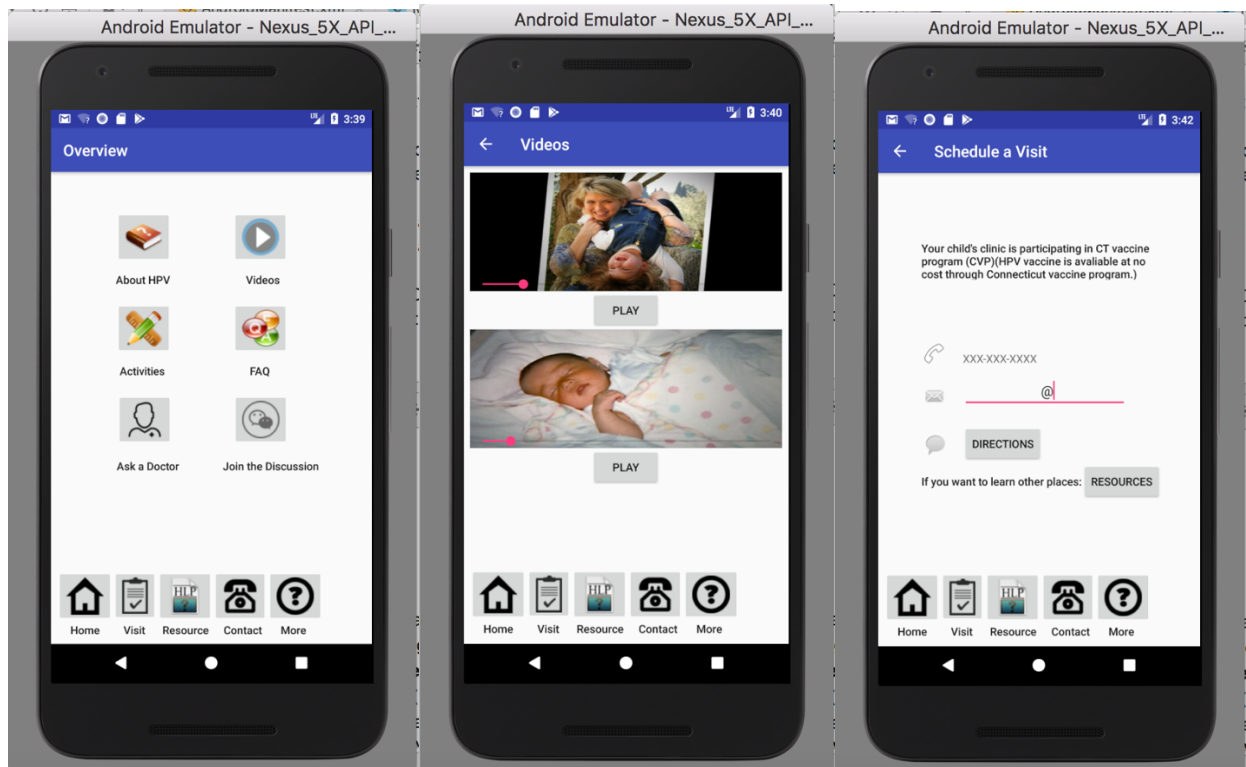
Android Emulator - Nexus_5X_API_...

3:39

Overview

About HPV

Videos

Activities

FAQ

Ask a Doctor

Join the Discussion

Home Visit Resource Contact More

Android Emulator - Nexus_5X_API_...

3:40

Videos

PLAY

PLAY

HLP

Home Visit Resource Contact More

Android Emulator - Nexus_5X_API_...

3:42

Schedule a Visit

Your child's clinic is participating in CT vaccine program (CVP)(HPV vaccine is avaliable at no cost through Connecticut vaccine program.)

XXX-XXX-XXXX

@

DIRECTIONS

If you want to learn other places: RESOURCES

HLP

Home Visit Resource Contact More